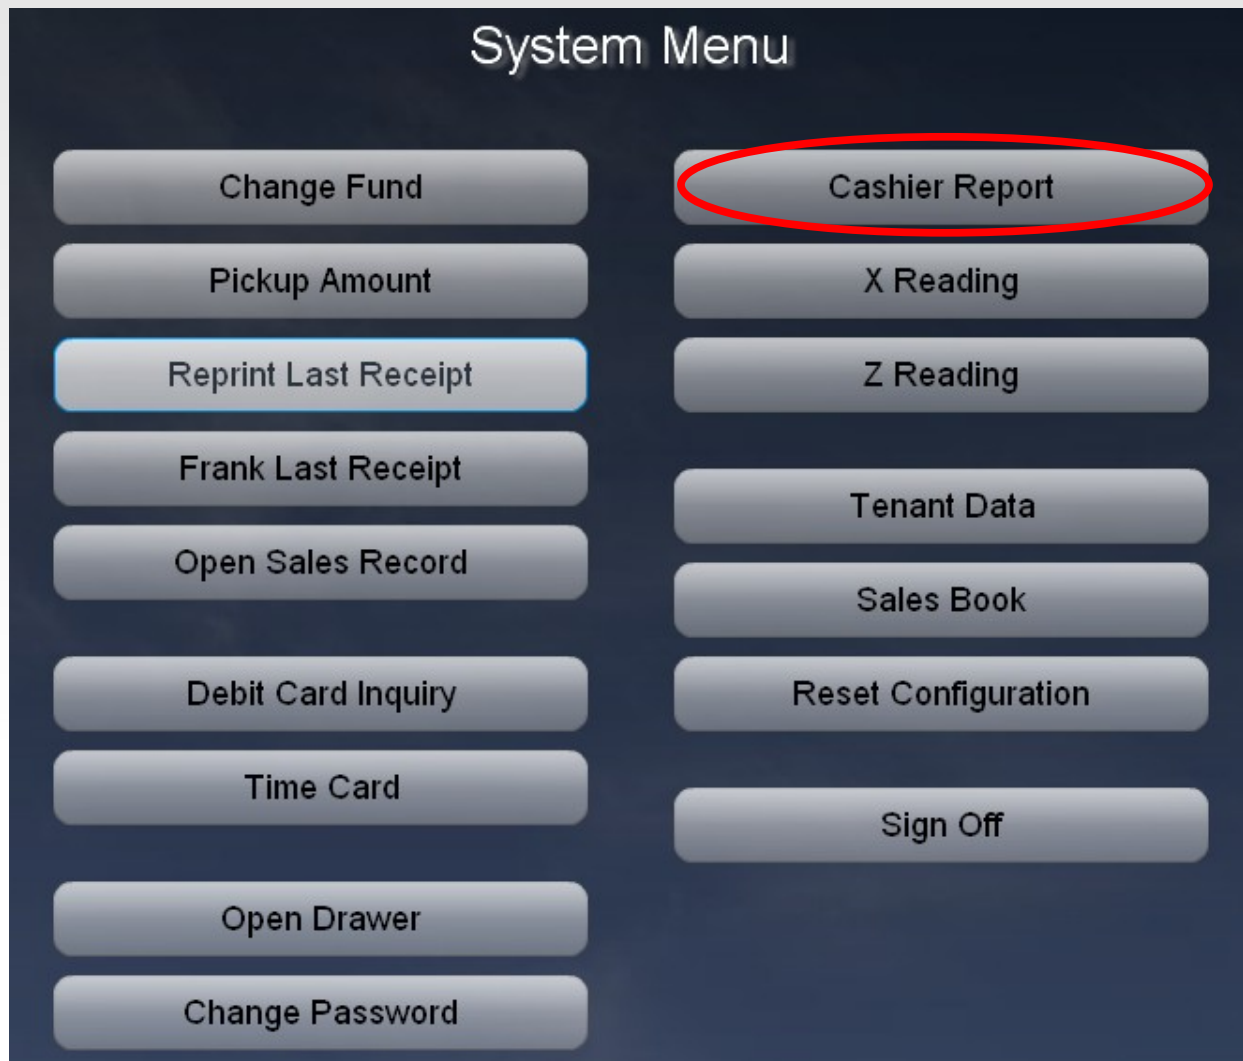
System Menu

Change Fund

Pickup Amount

Reprint Last Receipt

Frank Last Receipt

Open Sales Record

Debit Card Inquiry

Time Card

Open Drawer

Change Password

Cashier Report

X Reading

Z Reading

Tenant Data

Sales Book

Reset Configuration

Sign Off